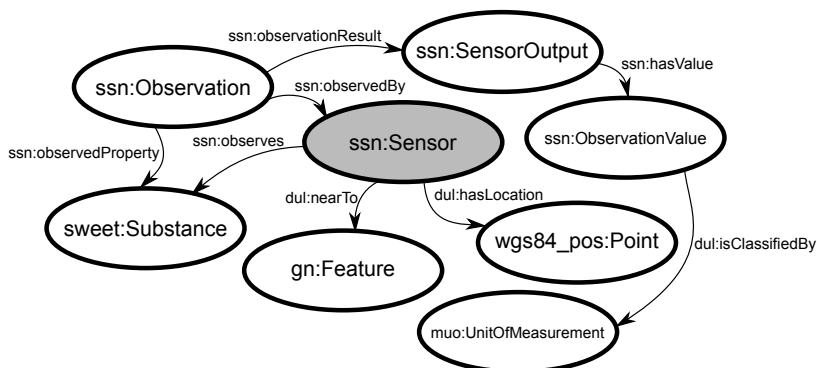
ssn:observationResult
ssn:SensorOutput
ssn:Observation
ssn:hasValue
ssn:observedBy
ssn:observes
ssn:Sensor
ssn:ObservationValue
ssn:observedProperty
dul:nearTo
dul:hasLocation
sweet:Substance
wgs84_pos:Point
dul:isClassifiedBy
gn:Feature
muo:UnitOfMeasurement